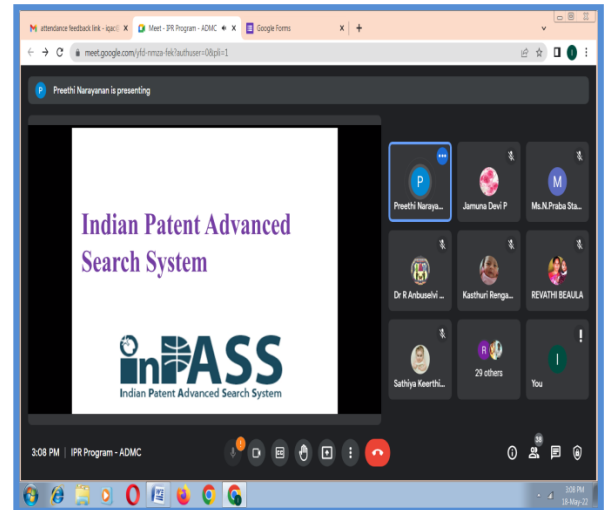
M attendance feedback link - iqac@ ×
Meet - IPR Program - ADMC ×
Google Forms ×
+

meet.google.com/yfd-nmza-fek?authuser=0&pli=1

P Preethi Narayanan is presenting

Indian Patent Advanced Search System

inPASS
Indian Patent Advanced Search System

P
Preethi Naraya...

Jamuna Devi P

M
Ms.N.Praba Sta...

Dr R Anbuselvi ...

Kasthuri Renga...

REVATHI BEAULA

Sathiya Keerthi...

R
29 others

I
You

3:08 PM | IPR Program - ADMC

38

3:08 PM
18-May-22